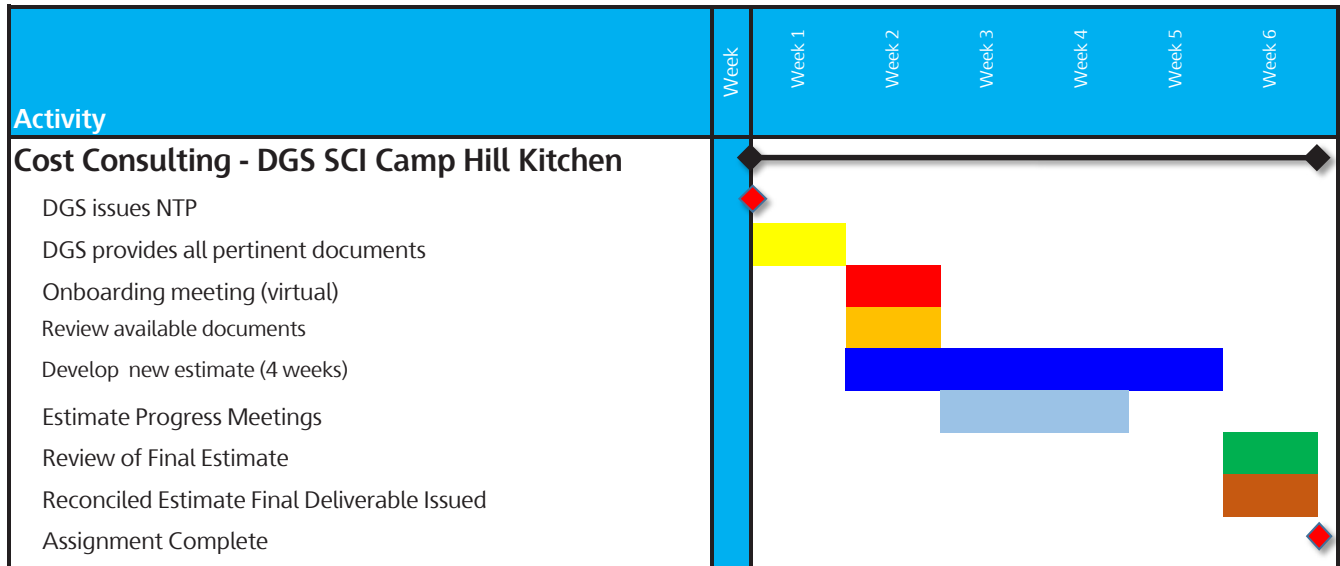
| Activity | Week | Week 1 | Week 2 | Week 3 | Week 4 | Week 5 | Week 6 |
|---|---|---|---|---|---|---|---|
| Cost Consulting - DGS SCI Camp Hill Kitchen | | | | | | | |
| DGS issues NTP | | | | | | | |
| DGS provides all pertinent documents | | | | | | | |
| Onboarding meeting (virtual) | | | | | | | |
| Review available documents | | | | | | | |
| Develop new estimate (4 weeks) | | | | | | | |
| Estimate Progress Meetings | | | | | | | |
| Review of Final Estimate | | | | | | | |
| Reconciled Estimate Final Deliverable Issued | | | | | | | |
| Assignment Complete | | | | | | | |